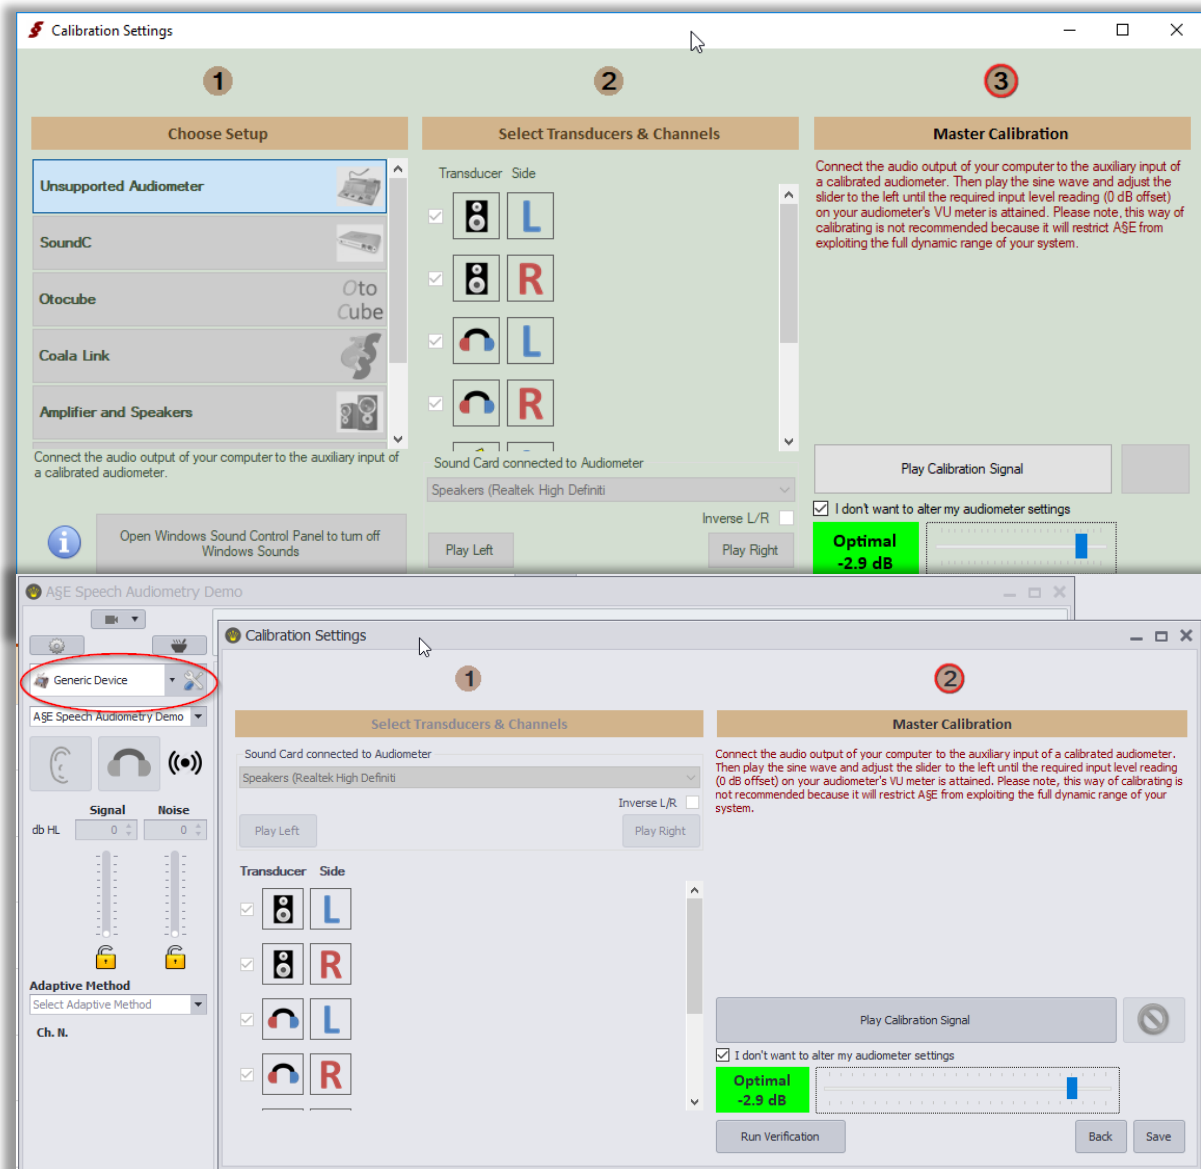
Calibration Settings

1

2

3

Choose Setup

Select Transducers & Channels

Master Calibration

Unsupported Audiometer

SoundC

Otocube

Oto Cube

Coala Link

Amplifier and Speakers

Connect the audio output of your computer to the auxiliary input of a calibrated audiometer.

Open Windows Sound Control Panel to turn off Windows Sounds

Transducer Side

L

R

L

R

Sound Card connected to Audiometer

Speakers (Realtek High Definiti

Inverse L/R

Play Left

Play Right

Connect the audio output of your computer to the auxiliary input of a calibrated audiometer. Then play the sine wave and adjust the slider to the left until the required input level reading (0 dB offset) on your audiometer's VU meter is attained. Please note, this way of calibrating is not recommended because it will restrict AʂE from exploiting the full dynamic range of your system.

Play Calibration Signal

I don't want to alter my audiometer settings

Optimal -2.9 dB

AʂE Speech Audiometry Demo

Generic Device

AʂE Speech Audiometry Demo

Signal

Noise

db HL

0

0

Adaptive Method

Select Adaptive Method

Ch. N.

Calibration Settings

1

2

Select Transducers & Channels

Master Calibration

Sound Card connected to Audiometer

Speakers (Realtek High Definiti

Inverse L/R

Play Left

Play Right

Transducer Side

L

R

L

R

Connect the audio output of your computer to the auxiliary input of a calibrated audiometer. Then play the sine wave and adjust the slider to the left until the required input level reading (0 dB offset) on your audiometer's VU meter is attained. Please note, this way of calibrating is not recommended because it will restrict AʂE from exploiting the full dynamic range of your system.

Play Calibration Signal

I don't want to alter my audiometer settings

Optimal -2.9 dB

Run Verification

Back

Save